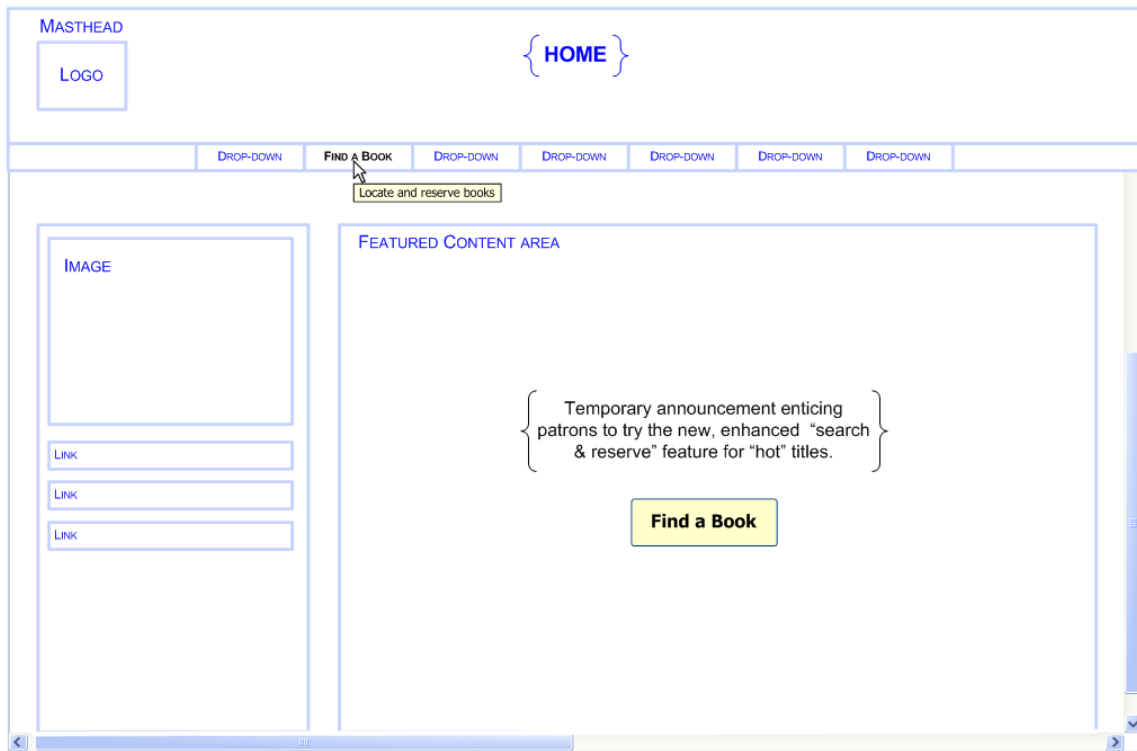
Masthead

Logo

{ HOME }

Drop-down | Find a Book | Drop-down | Drop-down | Drop-down | Drop-down | Drop-down

Locate and reserve books

Image

Link

Link

Link

Featured Content area

Temporary announcement enticing patrons to try the new, enhanced "search & reserve" feature for "hot" titles.

Find a Book